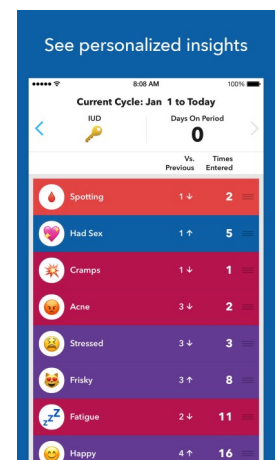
See personalized insights

8:08 AM 100%

Current Cycle: Jan 1 to Today

IUD

Days On Period
0

Vs. Previous | Times Entered

| | Vs. Previous | Times Entered |
|---|---|---|
| Spotting | 1 ↓ | 2 |
| Had Sex | 1 ↑ | 5 |
| Cramps | 1 ↓ | 1 |
| Acne | 3 ↓ | 2 |
| Stressed | 3 ↓ | 3 |
| Frisky | 3 ↑ | 8 |
| Fatigue | 2 ↓ | 11 |
| Happy | 4 ↑ | 16 |